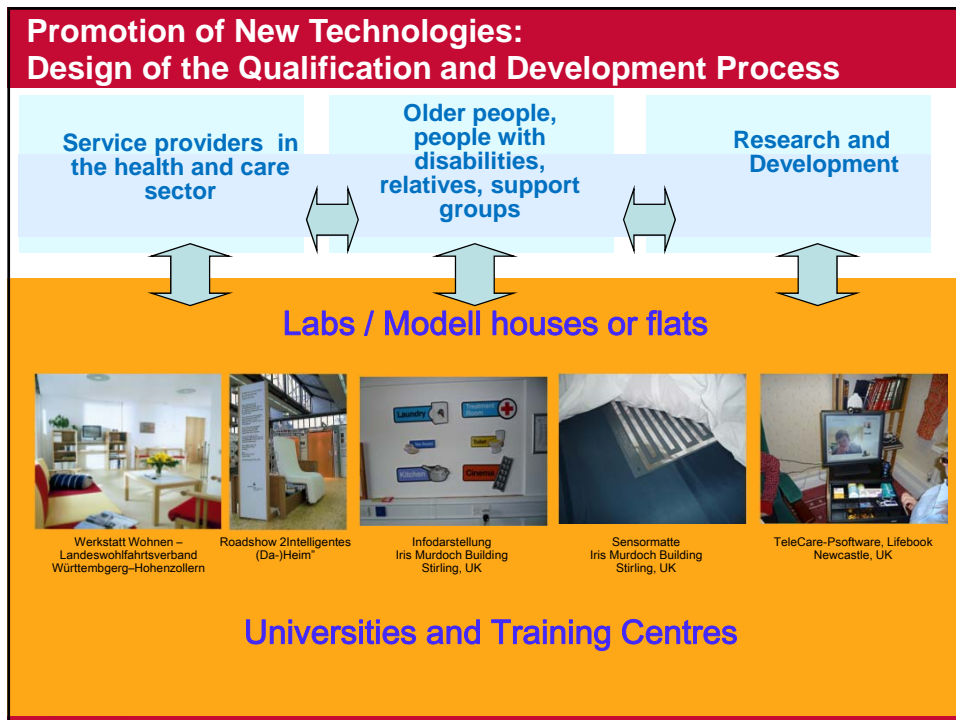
Promotion of New Technologies:
Design of the Qualification and Development Process

Service providers in the health and care sector

Older people, people with disabilities, relatives, support groups

Research and Development

Labs / Modell houses or flats

Laundry
Treatment Room
Tea Room
Toilet
Kitchen
Cinema

Werkstatt Wohnen – Landeswohlfahrtsverband Württemberg–Hohenzollern

Roadshow 2Intelligentes (Da-)Heim"

Infodarstellung Iris Murdoch Building Stirling, UK

Sensormatte Iris Murdoch Building Stirling, UK

TeleCare-Psoftware, Lifebook Newcastle, UK

Universities and Training Centres